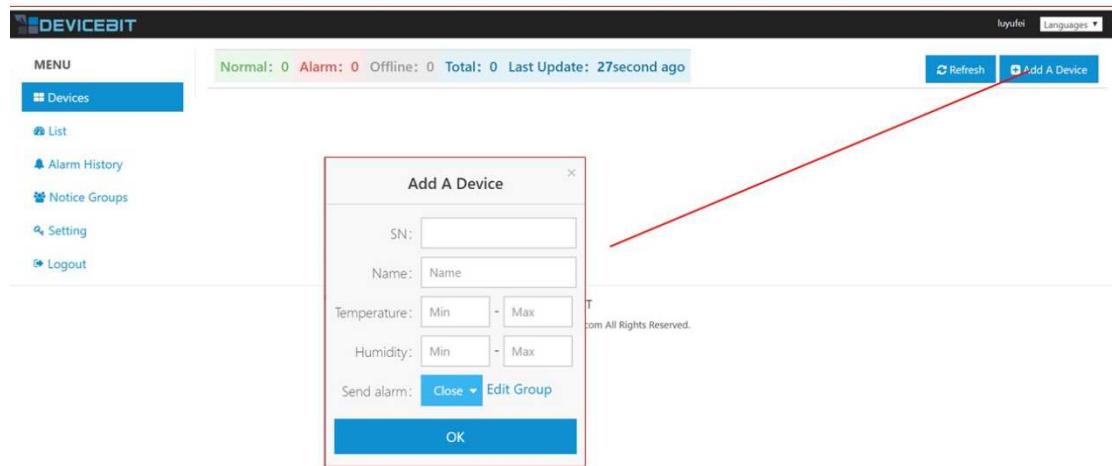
DEVICEBIT

luyufei Languages ▼

MENU

Devices

List

Alarm History

Notice Groups

Setting

Logout

Normal: 0 Alarm: 0 Offline: 0 Total: 0 Last Update: 27second ago

Refresh

Add A Device

Add A Device

×

SN:

Name: Name

Temperature: Min - Max

Humidity: Min - Max

Send alarm: Close ▼ Edit Group

OK

T

com All Rights Reserved.